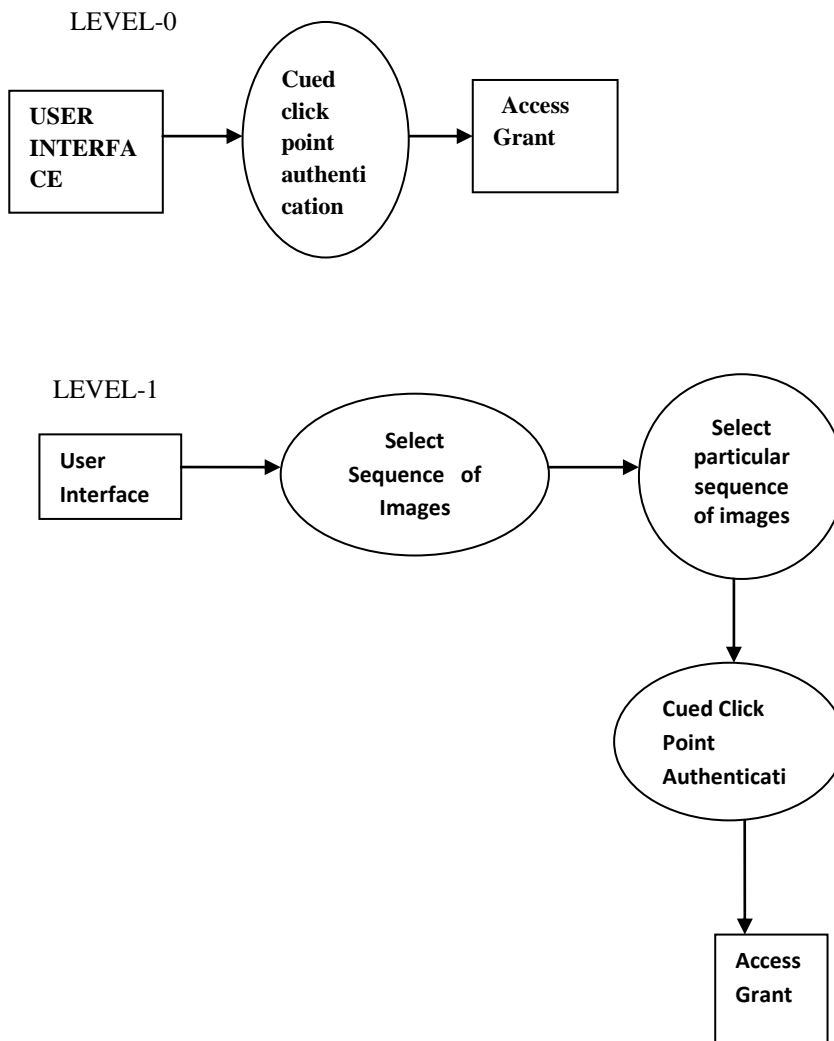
LEVEL-0

USER INTERFACE

Cued click point authentication

Access Grant

LEVEL-1

User Interface

Select Sequence of Images

Select particular sequence of images

Cued Click Point Authenticati

Access Grant